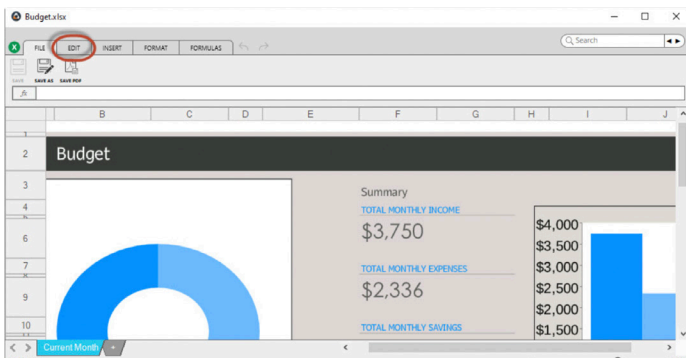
Budget.xlsx

FILE EDIT INSERT FORMAT FORMULAS

Search

SAVE SAVE AS SAVE PDF

fx

B C D E F G H I J

1
2 Budget
3
4
6
7
9
10

Summary

TOTAL MONTHLY INCOME

$3,750

TOTAL MONTHLY EXPENSES

$2,336

TOTAL MONTHLY SAVINGS

$4,000
$3,500
$3,000
$2,500
$2,000
$1,500

Current Month +